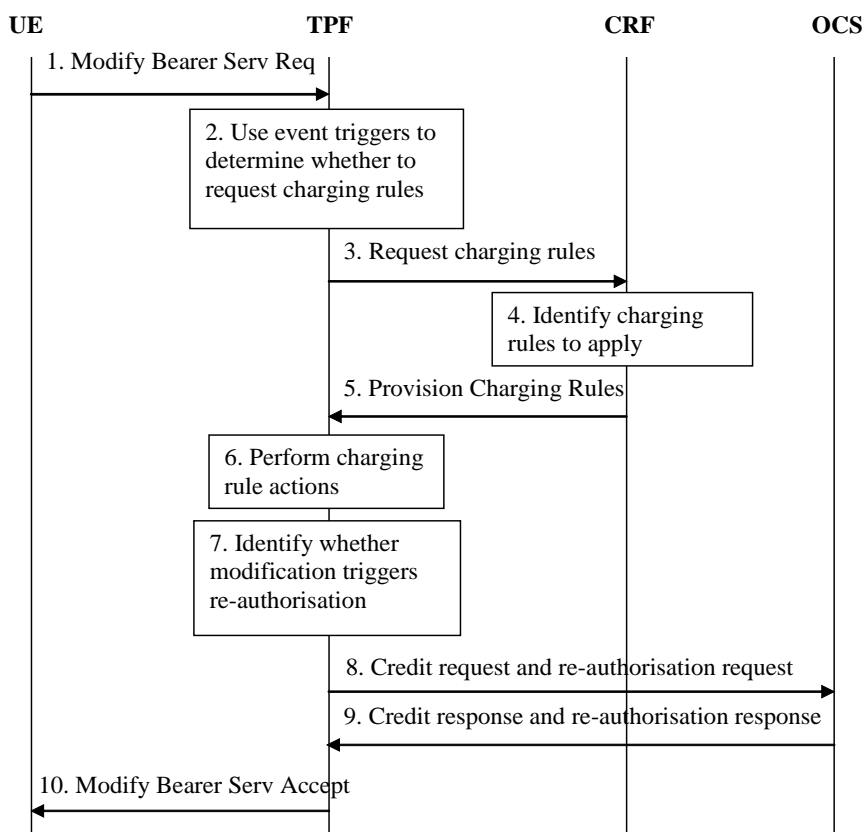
UE TPF CRF OCS

1. Modify Bearer Serv Req

2. Use event triggers to determine whether to request charging rules

3. Request charging rules

4. Identify charging rules to apply

5. Provision Charging Rules

6. Perform charging rule actions

7. Identify whether modification triggers re-authorisation

8. Credit request and re-authorisation request

9. Credit response and re-authorisation response

10. Modify Bearer Serv Accept